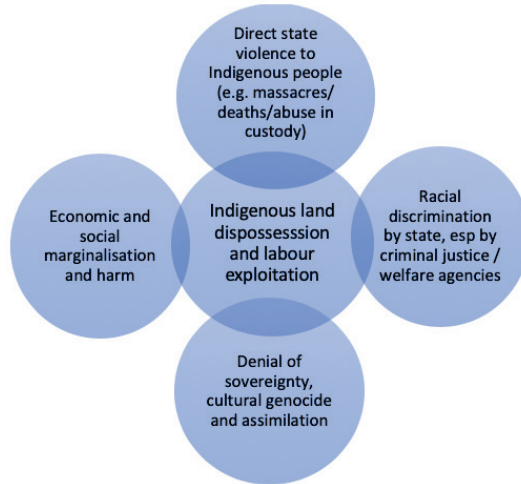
Direct state violence to Indigenous people (e.g. massacres/ deaths/abuse in custody)

Economic and social marginalisation and harm

Indigenous land dispossesssion and labour exploitation

Racial discrimination by state, esp by criminal justice / welfare agencies

Denial of sovereignty, cultural genocide and assimilation